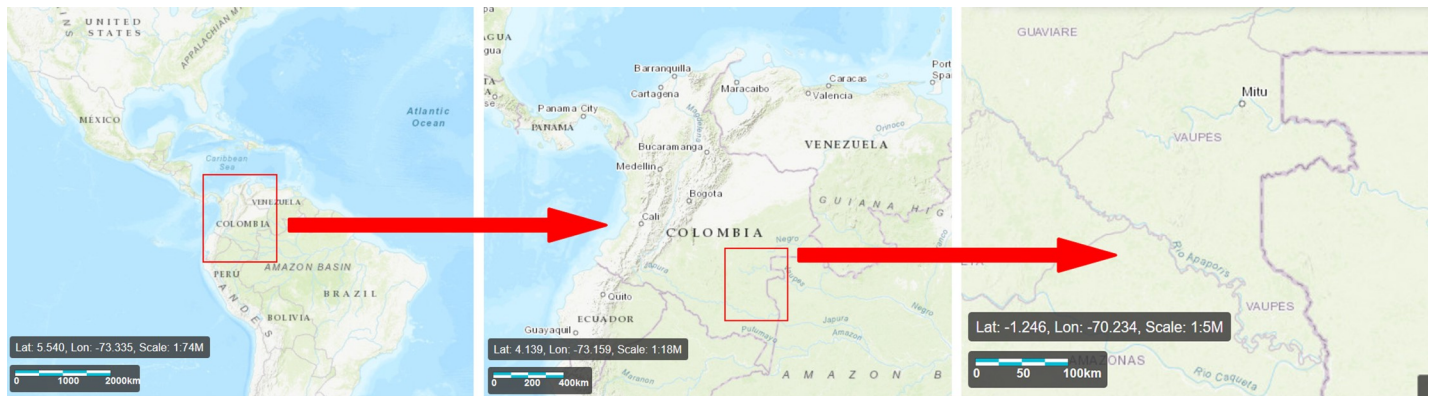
UNITED STATES
APPALACHIAN MTS
MEXICO
Atlantic Ocean
Caribbean Sea
VENEZUELA
COLOMBIA
PERU
AMAZON BASIN
BRAZIL
ANDES
BOLIVIA
Lat: 5.540, Lon: -73.335, Scale: 1:74M
0 1000 2000km

AGUA
Barranquilla
Cartagena
Maracaibo
Caracas
Valencia
Port Spa
Panama City
PANAMA
Bucaramanga
Medellin
VENEZUELA
Orinoco
Bogota
Cali
GUIANA HIG
COLOMBIA
Negro
Quito
ECUADOR
Guayaquil
Japura
Amazon
Putumayo
Maranon
AMAZON B
Lat: 4.139, Lon: -73.159, Scale: 1:18M
0 200 400km

GUAVIARE
Mitu
VAUPES
Rio Apaporis
VAUPES
Lat: -1.246, Lon: -70.234, Scale: 1:5M
AMAZONAS
Rio Caqueta
0 50 100km